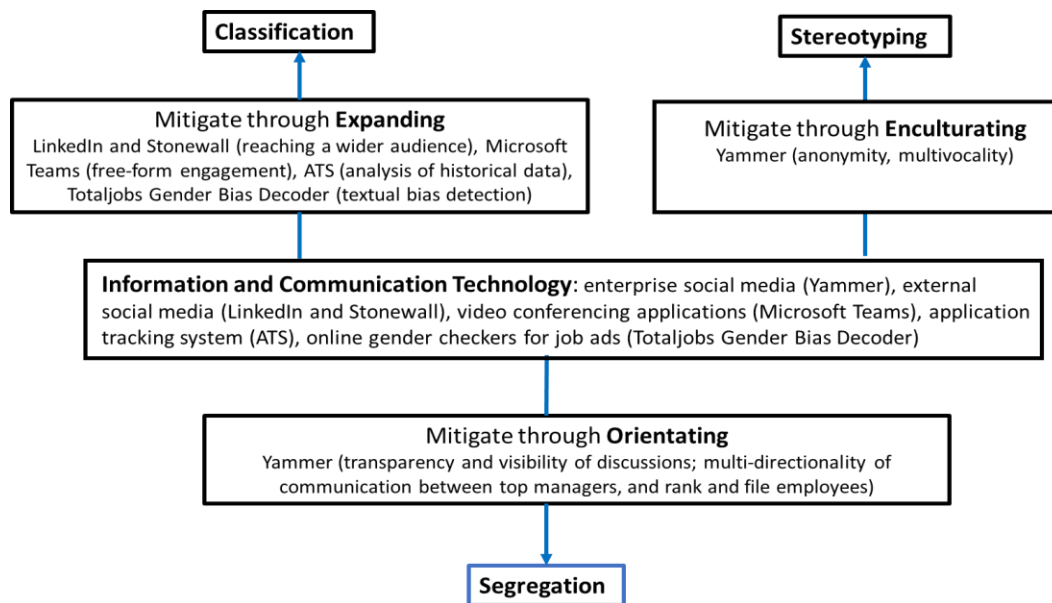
Classification

Stereotyping

Mitigate through **Expanding**
LinkedIn and Stonewall (reaching a wider audience), Microsoft Teams (free-form engagement), ATS (analysis of historical data), Totaljobs Gender Bias Decoder (textual bias detection)

Mitigate through **Enculturating**
Yammer (anonymity, multivocality)

**Information and Communication Technology**: enterprise social media (Yammer), external social media (LinkedIn and Stonewall), video conferencing applications (Microsoft Teams), application tracking system (ATS), online gender checkers for job ads (Totaljobs Gender Bias Decoder)

Mitigate through **Orientating**
Yammer (transparency and visibility of discussions; multi-directionality of communication between top managers, and rank and file employees)

Segregation